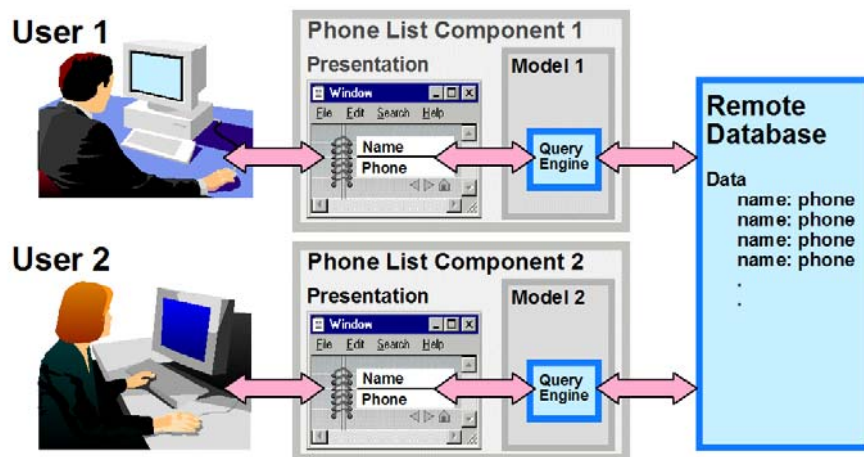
User 1

Phone List Component 1

Presentation

Model 1

Window

File Edit Search Help

Name

Phone

Query Engine

Remote Database

Data
name: phone
name: phone
name: phone
name: phone
.
.

User 2

Phone List Component 2

Presentation

Model 2

Window

File Edit Search Help

Name

Phone

Query Engine